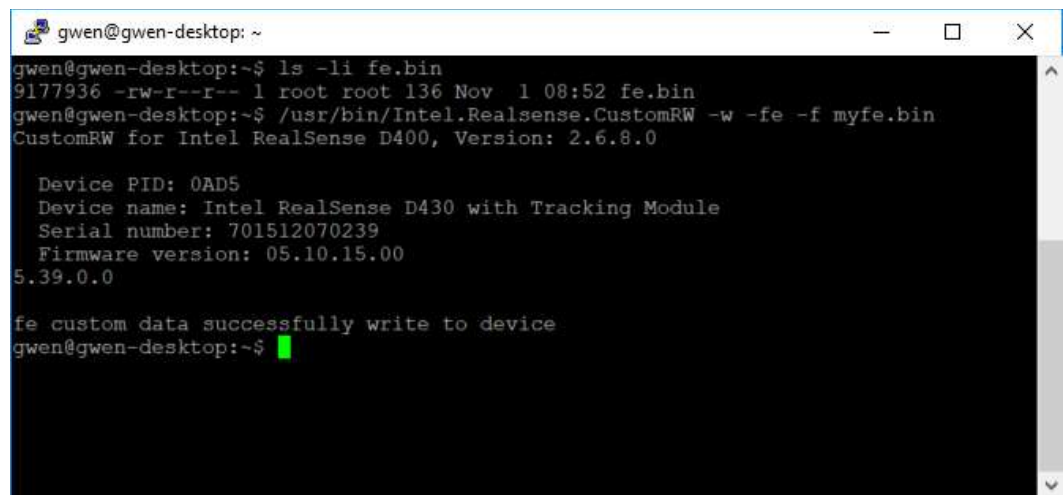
gwen@gwen-desktop: ~

gwen@gwen-desktop:~$ ls -li fe.bin
9177936 -rw-r--r-- 1 root root 136 Nov  1 08:52 fe.bin
gwen@gwen-desktop:~$ /usr/bin/Intel.Realsense.CustomRW -w -fe -f myfe.bin
CustomRW for Intel RealSense D400, Version: 2.6.8.0

Device PID: 0AD5
Device name: Intel RealSense D430 with Tracking Module
Serial number: 701512070239
Firmware version: 05.10.15.00
5.39.0.0

fe custom data successfully write to device
gwen@gwen-desktop:~$